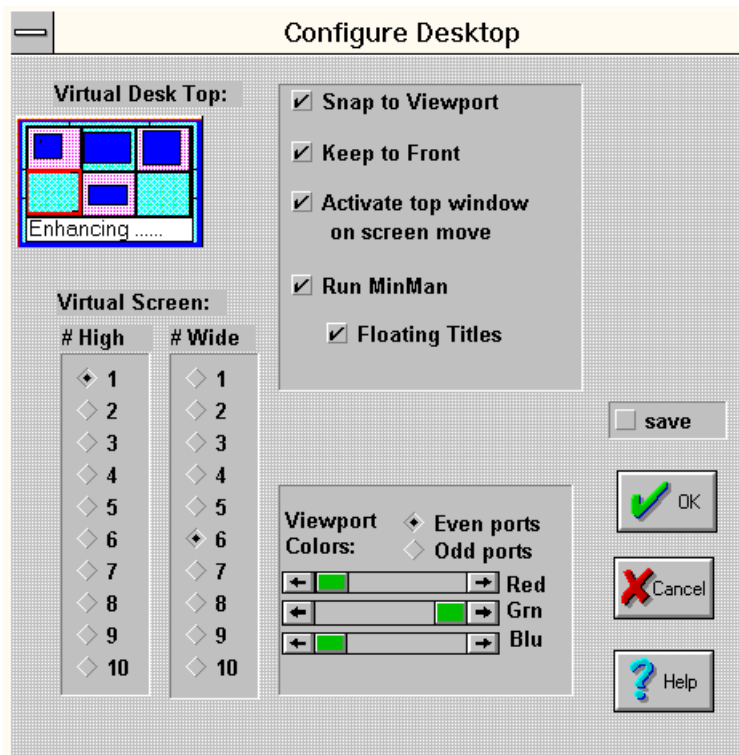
Configure Desktop

Virtual Desk Top:

Enhancing ......

Virtual Screen:

# High
1
2
3
4
5
6
7
8
9
10

# Wide
1
2
3
4
5
6
7
8
9
10

Snap to Viewport

Keep to Front

Activate top window on screen move

Run MinMan

Floating Titles

save

Viewport Colors:
Even ports
Odd ports

Red
Grn
Blu

OK

Cancel

Help